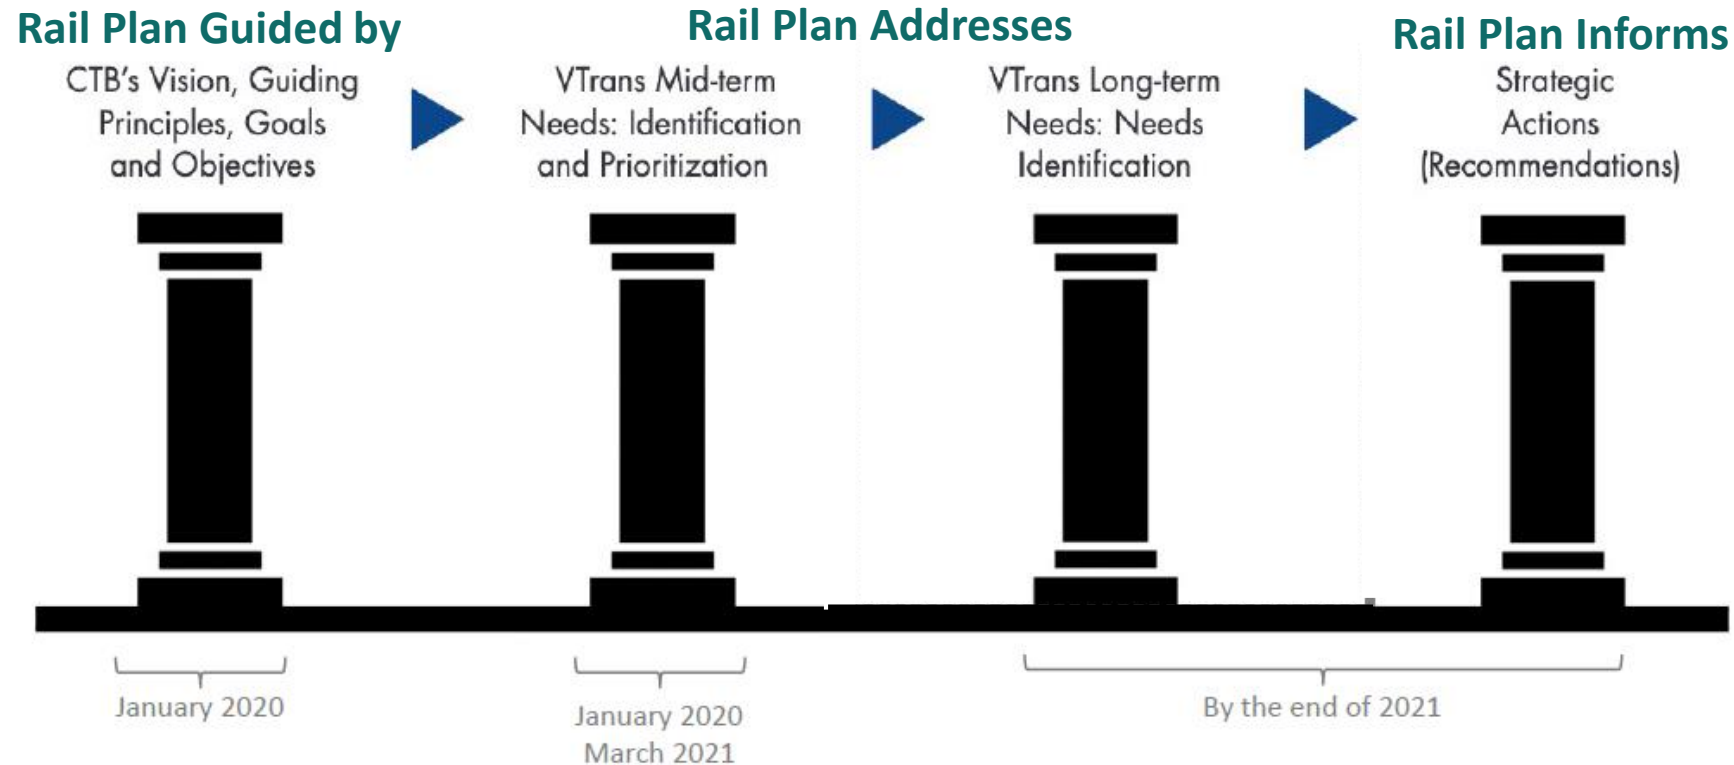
Rail Plan Guided by

CTB's Vision, Guiding Principles, Goals and Objectives

Rail Plan Addresses

VTrans Mid-term Needs: Identification and Prioritization

VTrans Long-term Needs: Needs Identification

Rail Plan Informs

Strategic Actions (Recommendations)

January 2020

January 2020
March 2021

By the end of 2021